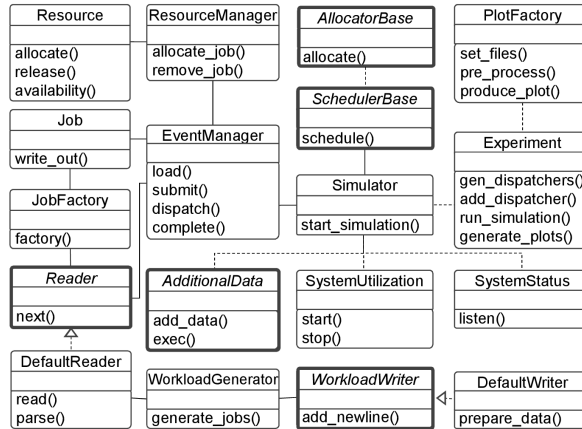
Resource

allocate()
release()
availability()

ResourceManager

allocate_job()
remove_job()

AllocatorBase

allocate()

PlotFactory

set_files()
pre_process()
produce_plot()

SchedulerBase

schedule()

Job

write_out()

EventManager

load()
submit()
dispatch()
complete()

Experiment

gen_dispatchers()
add_dispatcher()
run_simulation()
generate_plots()

JobFactory

factory()

Simulator

start_simulation()

Reader

next()

AdditionalData

add_data()
exec()

SystemUtilization

start()
stop()

SystemStatus

listen()

DefaultReader

read()
parse()

WorkloadGenerator

generate_jobs()

WorkloadWriter

add_newline()

DefaultWriter

prepare_data()